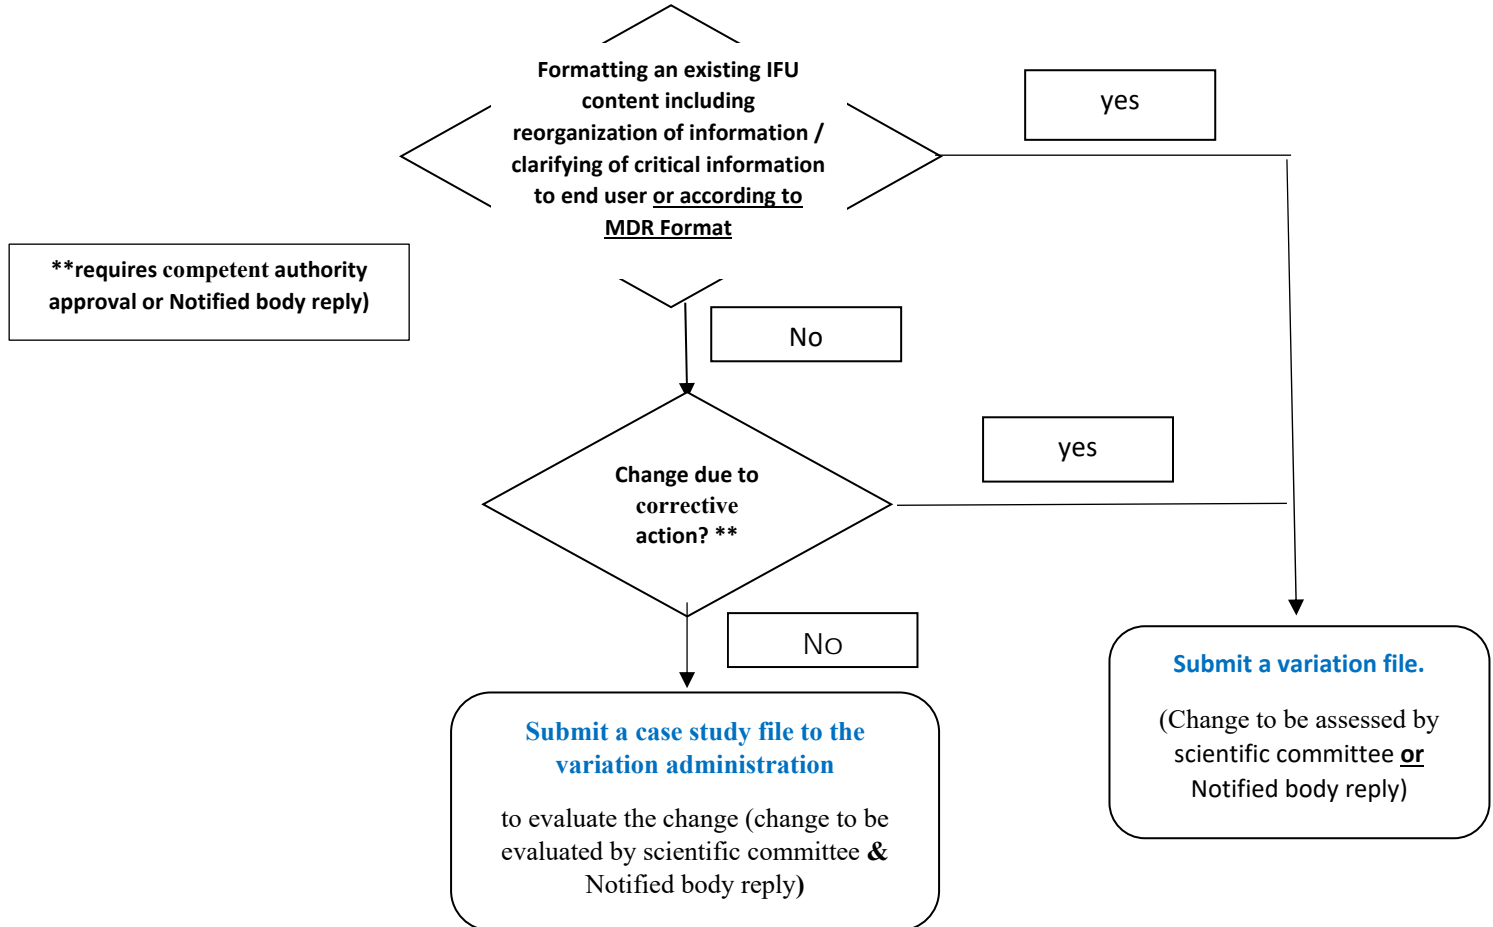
Formatting an existing IFU content including reorganization of information / clarifying of critical information to end user or according to MDR Format

yes

**requires competent authority approval or Notified body reply)

No

Change due to corrective action? **

yes

No

Submit a case study file to the variation administration

to evaluate the change (change to be evaluated by scientific committee & Notified body reply)

Submit a variation file.

(Change to be assessed by scientific committee or Notified body reply)